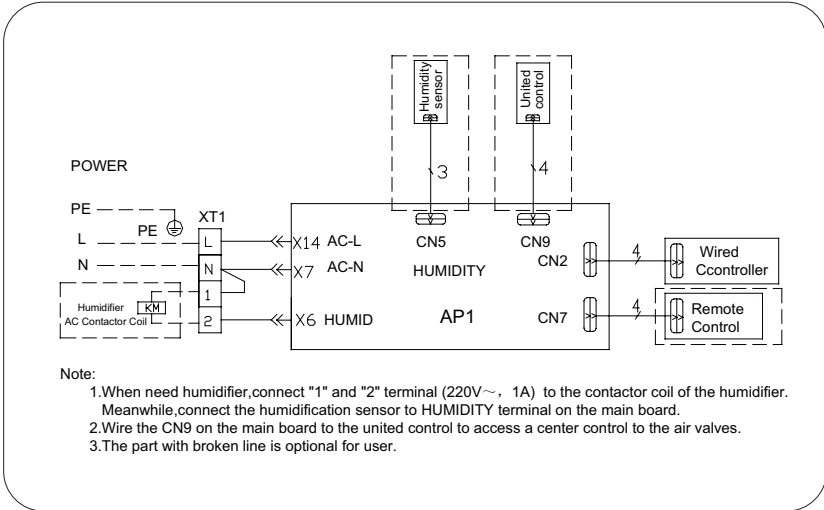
Humidity sensor

United control

3

4

POWER

PE

PE

XT1

L

L

N

N

1

2

Humidifier KM

AC Contactor Coil

X14 AC-L

X7 AC-N

X6 HUMID

CN5

CN9

HUMIDITY

AP1

CN2

CN7

4

4

Wired Ccontroller

Remote Control

Note:

1.When need humidifier,connect "1" and "2" terminal (220V$\sim$, 1A) to the contactor coil of the humidifier. Meanwhile,connect the humidification sensor to HUMIDITY terminal on the main board.

2.Wire the CN9 on the main board to the united control to access a center control to the air valves.

3.The part with broken line is optional for user.